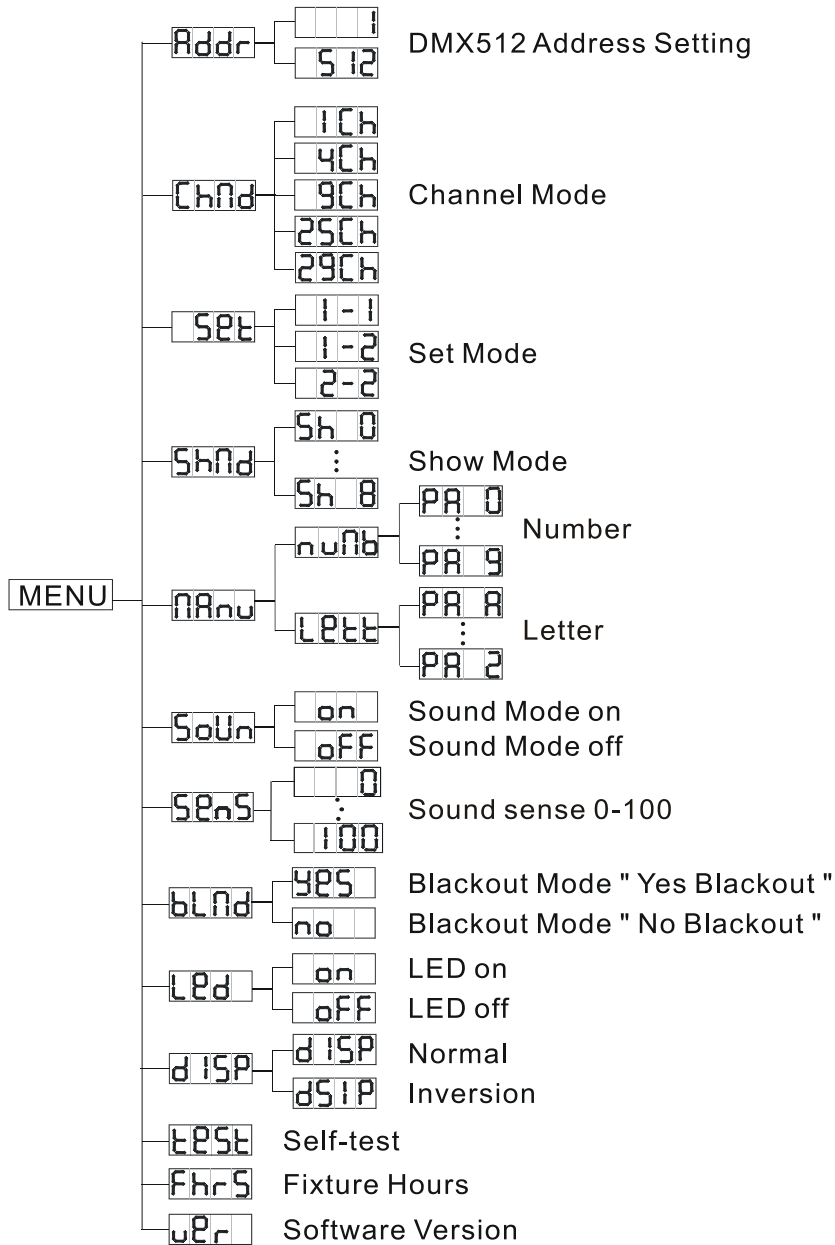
MENU

Addr
1
512
DMX512 Address Setting

ChNd
1Ch
4Ch
9Ch
25Ch
29Ch
Channel Mode

SEt
1-1
1-2
2-2
Set Mode

ShNd
Sh 0
⋮
Sh 8
Show Mode

NAnu
nuNb
PA 0
⋮
PA 9
Number
LEtt
PA A
⋮
PA Z
Letter

SoUn
on
Sound Mode on
oFF
Sound Mode off

SEnS
0
⋮
100
Sound sense 0-100

bLNd
YES
Blackout Mode " Yes Blackout "
no
Blackout Mode " No Blackout "

LEd
on
LED on
oFF
LED off

d ISP
d ISP
Normal
dSIP
Inversion

tESt
Self-test

FhrS
Fixture Hours

uEr
Software Version